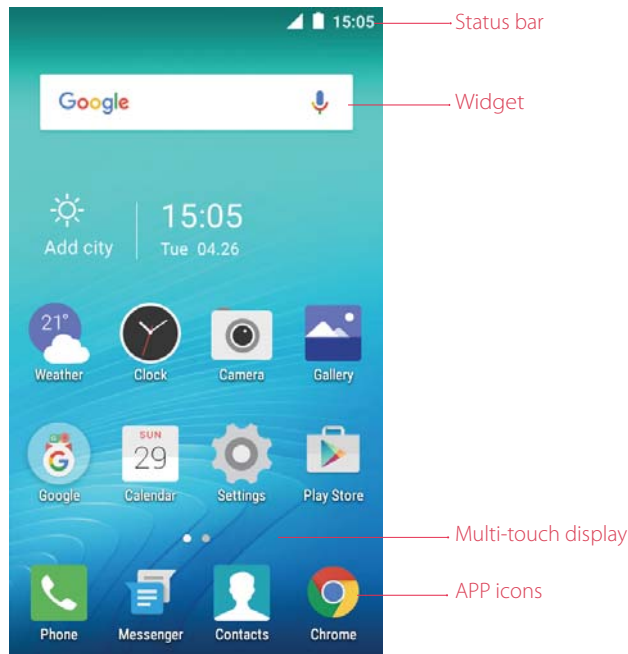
15:05

Status bar

Google

Widget

Add city

15:05

Tue 04.26

21°

Weather

Clock

Camera

Gallery

SUN

29

Google

Calendar

Settings

Play Store

Multi-touch display

Phone

Messenger

Contacts

Chrome

APP icons